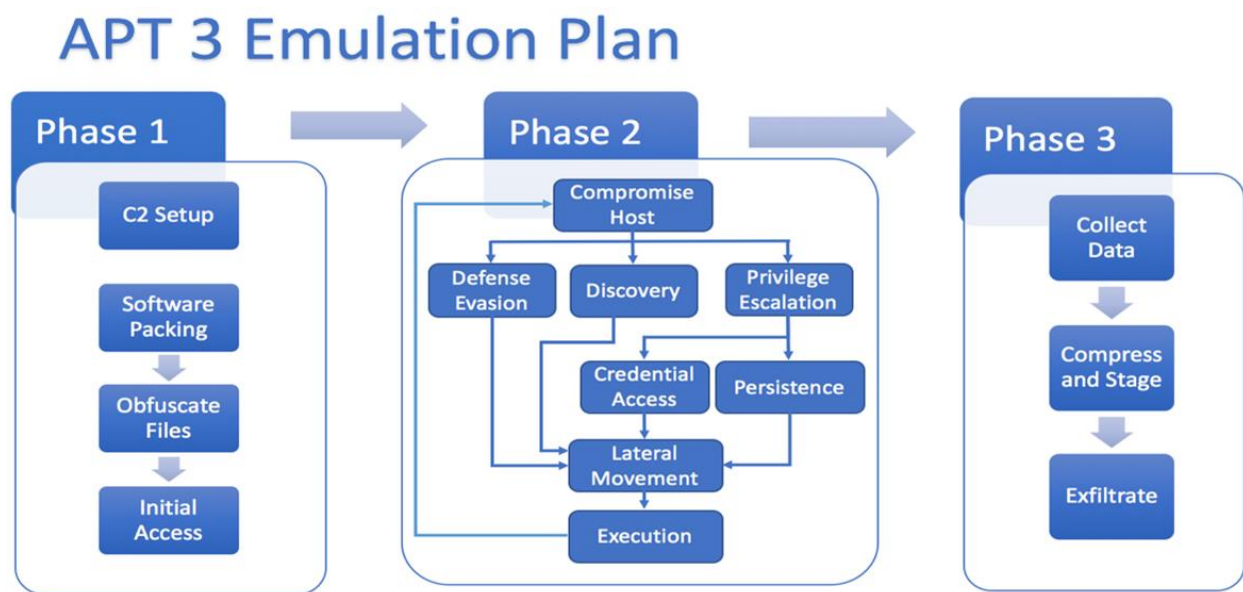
APT 3 Emulation Plan

Phase 1

C2 Setup

Software Packing

Obfuscate Files

Initial Access

Phase 2

Compromise Host

Defense Evasion

Discovery

Privilege Escalation

Credential Access

Persistence

Lateral Movement

Execution

Phase 3

Collect Data

Compress and Stage

Exfiltrate